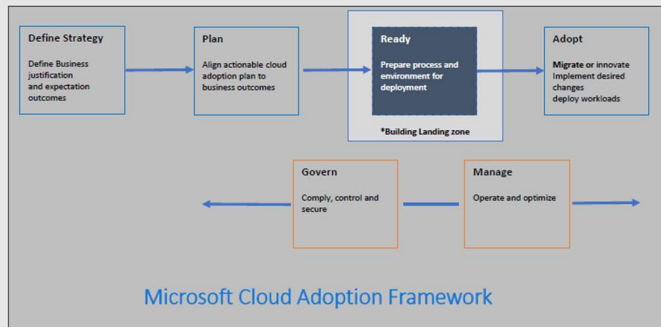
Define Strategy

Define Business justification and expectation outcomes

Plan

Align actionable cloud adoption plan to business outcomes

Ready

Prepare process and environment for deployment

*Building Landing zone

Adopt

Migrate or innovate
Implement desired changes
deploy workloads

Govern

Comply, control and secure

Manage

Operate and optimize

Microsoft Cloud Adoption Framework